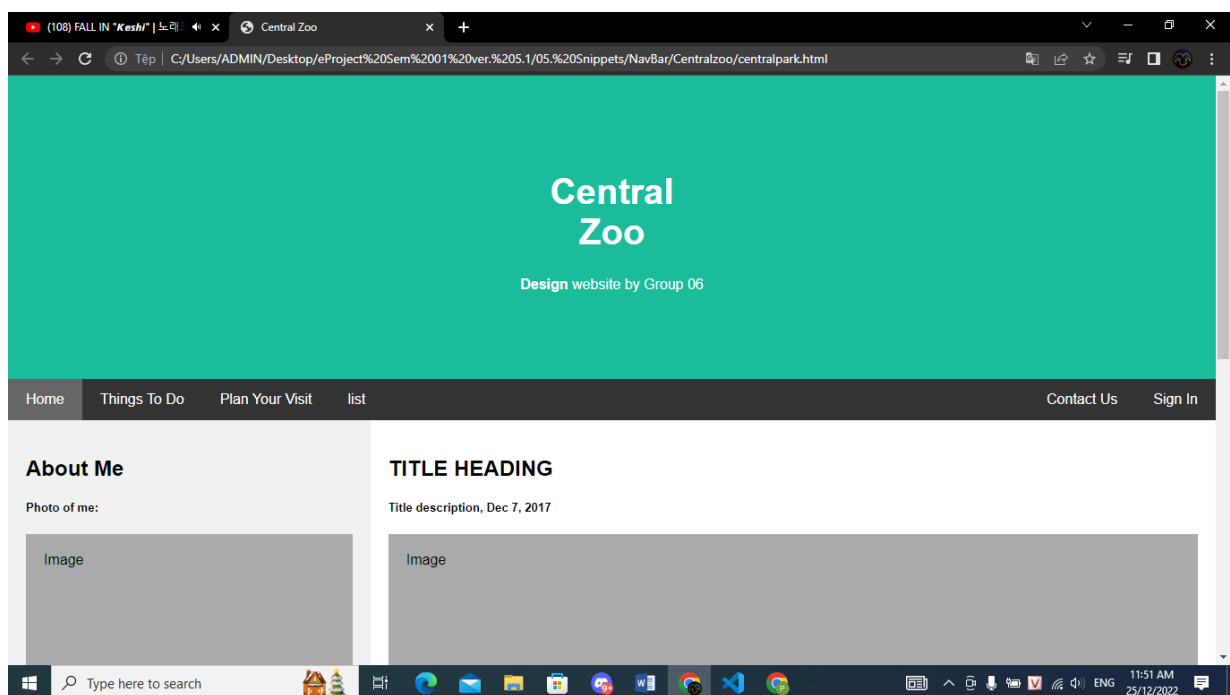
(108) FALL IN "Keshi" | 노래
Central Zoo

Tệp | C:/Users/ADMIN/Desktop/eProject%20Sem%2001%20ver.%205.1/05.%20Snippets/NavBar/Centralzoo/centralpark.html

Central Zoo

**Design** website by Group 06

Home Things To Do Plan Your Visit list Contact Us Sign In

About Me

Photo of me:

Image

TITLE HEADING

Title description, Dec 7, 2017

Image

Type here to search

ENG 11:51 AM 25/12/2022